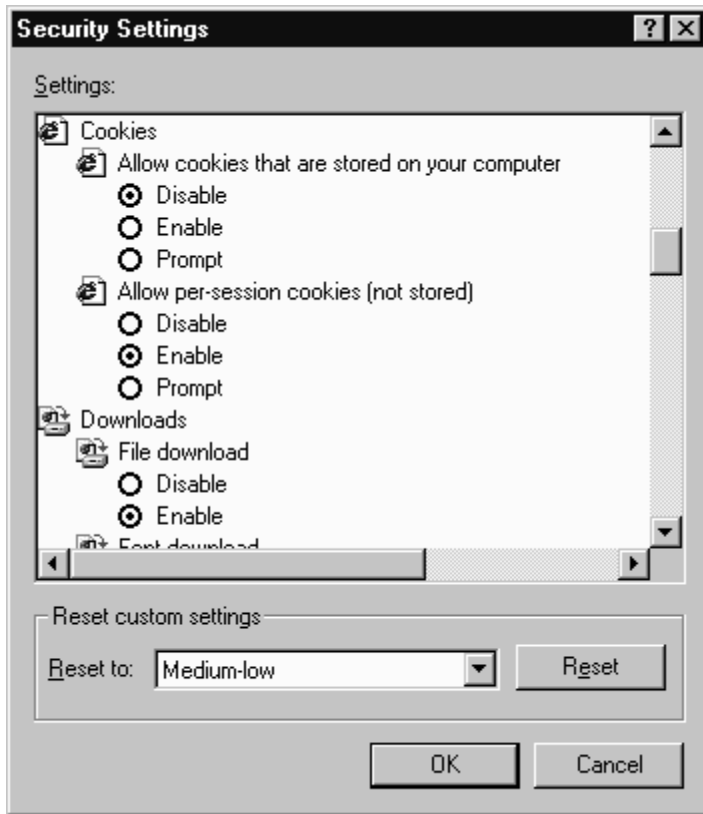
Security Settings ? ×

Settings:

Cookies
Allow cookies that are stored on your computer
Disable
Enable
Prompt
Allow per-session cookies (not stored)
Disable
Enable
Prompt
Downloads
File download
Disable
Enable
Font download

Reset custom settings
Reset to: Medium-low
Reset

OK Cancel